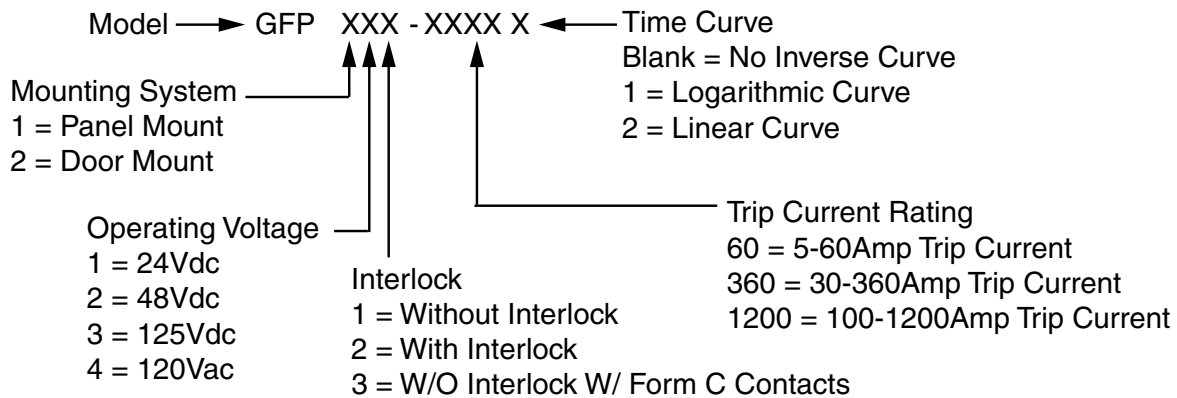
Model GFP XXX - XXXX X Time Curve
Blank = No Inverse Curve
1 = Logarithmic Curve
2 = Linear Curve

Mounting System
1 = Panel Mount
2 = Door Mount

Operating Voltage
1 = 24Vdc
2 = 48Vdc
3 = 125Vdc
4 = 120Vac

Interlock
1 = Without Interlock
2 = With Interlock
3 = W/O Interlock W/ Form C Contacts

Trip Current Rating
60 = 5-60Amp Trip Current
360 = 30-360Amp Trip Current
1200 = 100-1200Amp Trip Current